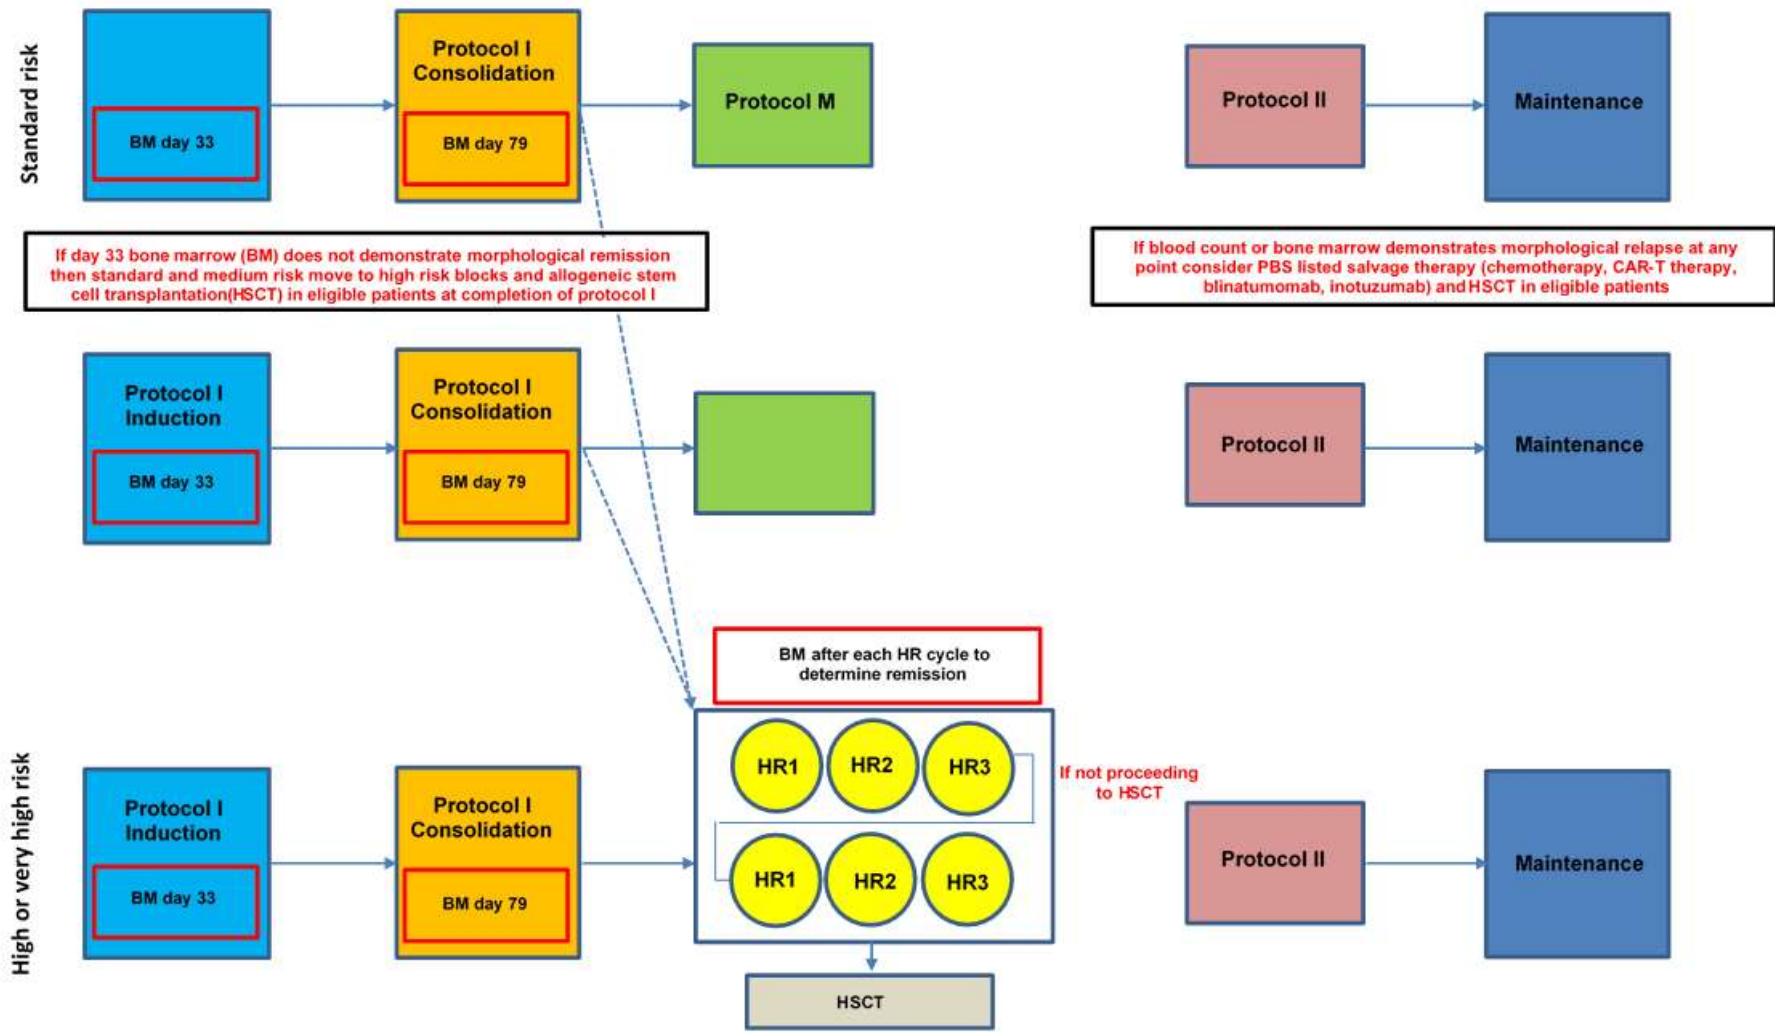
Standard risk

BM day 33

Protocol I Consolidation

BM day 79

Protocol M

Protocol II

Maintenance

If day 33 bone marrow (BM) does not demonstrate morphological remission then standard and medium risk move to high risk blocks and allogeneic stem cell transplantation(HSCT) in eligible patients at completion of protocol I

If blood count or bone marrow demonstrates morphological relapse at any point consider PBS listed salvage therapy (chemotherapy, CAR-T therapy, blinatumomab, inotuzumab) and HSCT in eligible patients

Protocol I Induction

BM day 33

Protocol I Consolidation

BM day 79

Protocol II

Maintenance

BM after each HR cycle to determine remission

High or very high risk

Protocol I Induction

BM day 33

Protocol I Consolidation

BM day 79

HR1

HR2

HR3

HR1

HR2

HR3

If not proceeding to HSCT

Protocol II

Maintenance

HSCT